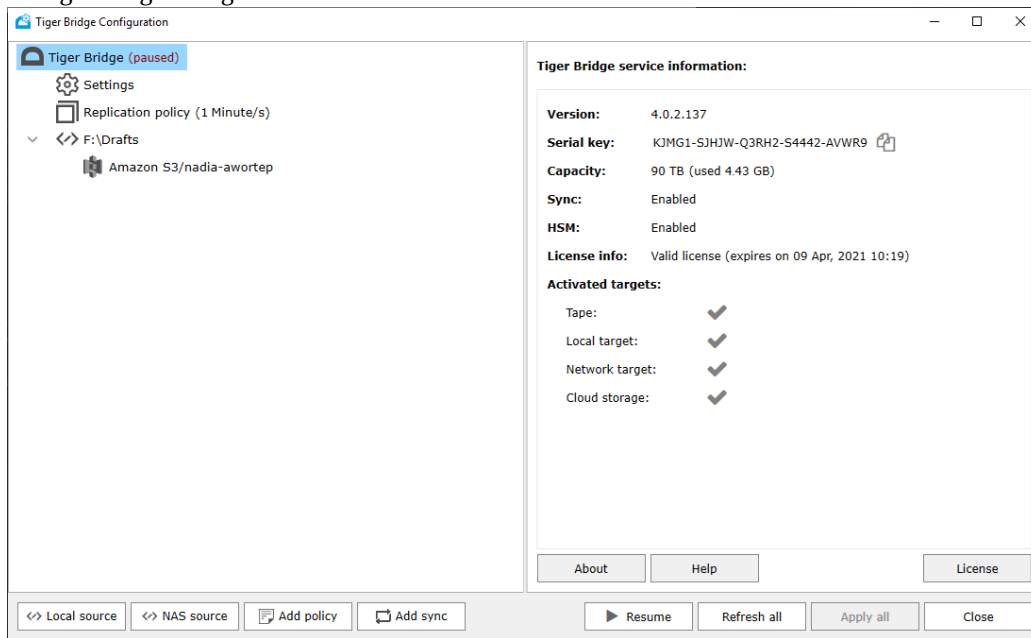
Tiger Bridge Configuration

Tiger Bridge (paused)
Settings
Replication policy (1 Minute/s)
F:\Drafts
Amazon S3/nadia-awortep

Tiger Bridge service information:

Version: 4.0.2.137
Serial key: KJMG1-SJHJW-Q3RH2-S4442-AVWR9
Capacity: 90 TB (used 4.43 GB)
Sync: Enabled
HSM: Enabled
License info: Valid license (expires on 09 Apr, 2021 10:19)
Activated targets:
Tape:
Local target:
Network target:
Cloud storage:

About
Help
License

Local source
NAS source
Add policy
Add sync
Resume
Refresh all
Apply all
Close